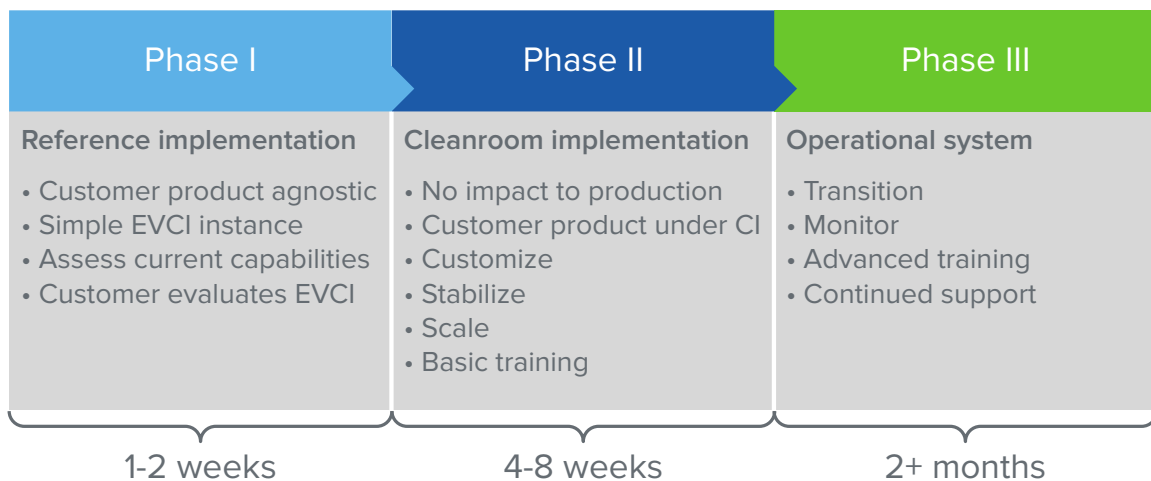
Phase I

Reference implementation

• Customer product agnostic
• Simple EVCI instance
• Assess current capabilities
• Customer evaluates EVCI

1-2 weeks

Phase II

Cleanroom implementation

• No impact to production
• Customer product under CI
• Customize
• Stabilize
• Scale
• Basic training

4-8 weeks

Phase III

Operational system

• Transition
• Monitor
• Advanced training
• Continued support

2+ months